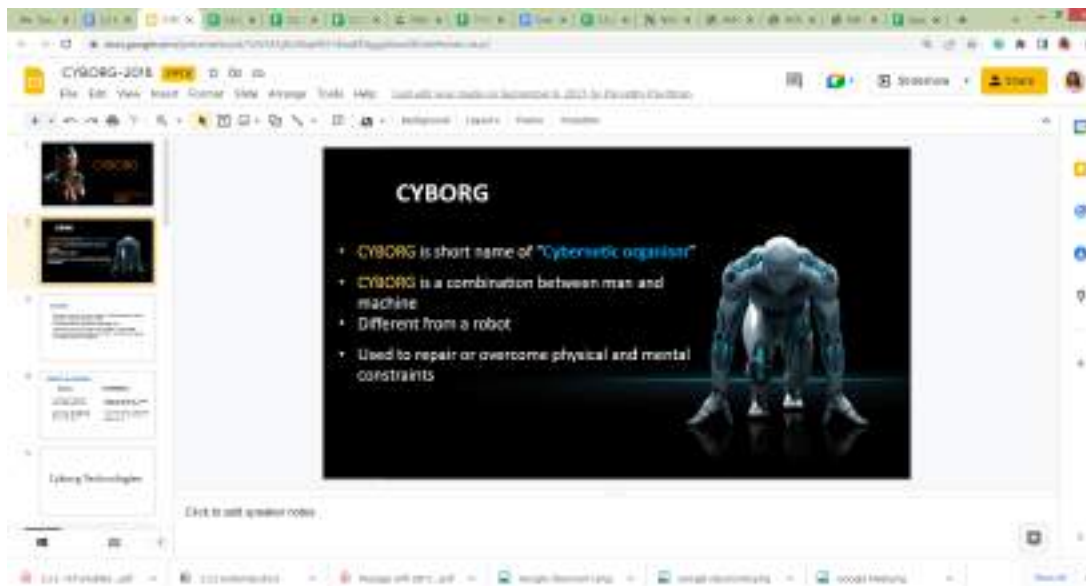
CYBORG-2018 .PPTX

File Edit View Insert Format Slide Arrange Tools Help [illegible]

Slideshow Share

Background Layout Theme Transition

CYBORG

Cyborg Technologies

CYBORG

• CYBORG is short name of "Cybernetic organism"
• CYBORG is a combination between man and machine
• Different from a robot
• Used to repair or overcome physical and mental constraints

Click to add speaker notes